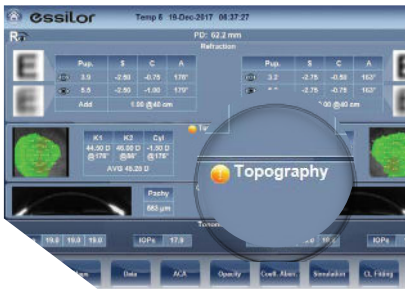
essilor

Temp 8 18-Dec-2017 08:37:27

R

PD: 62.2 mm

Refraction

| | Pup. | S | C | A |
|---|---|---|---|---|
| | 3.0 | -2.50 | -0.75 | 176° |
| | 5.5 | -2.50 | -1.00 | 170° |
| | Add | 1.00 @40 cm | | |

| | Pup. | S | C | A |
|---|---|---|---|---|
| | 3.2 | -2.75 | -0.50 | 162° |
| | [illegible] | -2.75 | -0.75 | 163° |
| | | 1.00 @40 cm | | |

| K1 | K2 | Cyl |
|---|---|---|
| 44.50 D @176° | 46.00 D @86° | -1.50 D @176° |

AVG 45.25 D

Topography

Pachy

565 µm

Tonom

19.0 19.0 19.0

IOPc 17.9

IOPc

Data

ACA

Opacity

Coeff. Aberr.

Simulation

CL Fitting